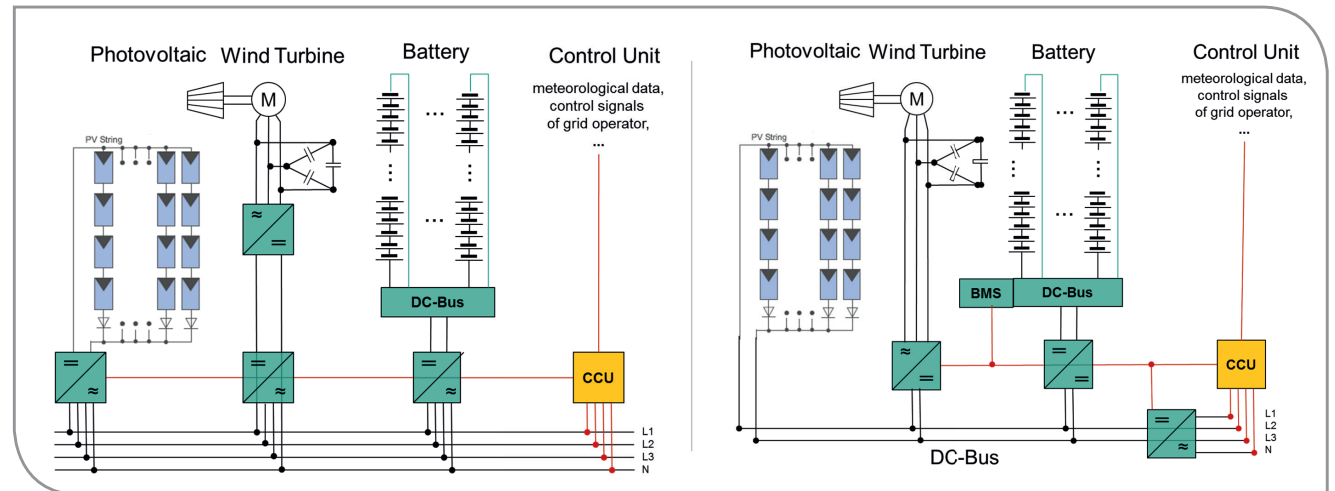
Photovoltaic Wind Turbine Battery Control Unit

meteorological data, control signals of grid operator, ...

M

PV String

...

DC-Bus

CCU

L1
L2
L3
N

Photovoltaic Wind Turbine Battery Control Unit

meteorological data, control signals of grid operator, ...

M

PV String

...

BMS

DC-Bus

CCU

L1
L2
L3
N

DC-Bus